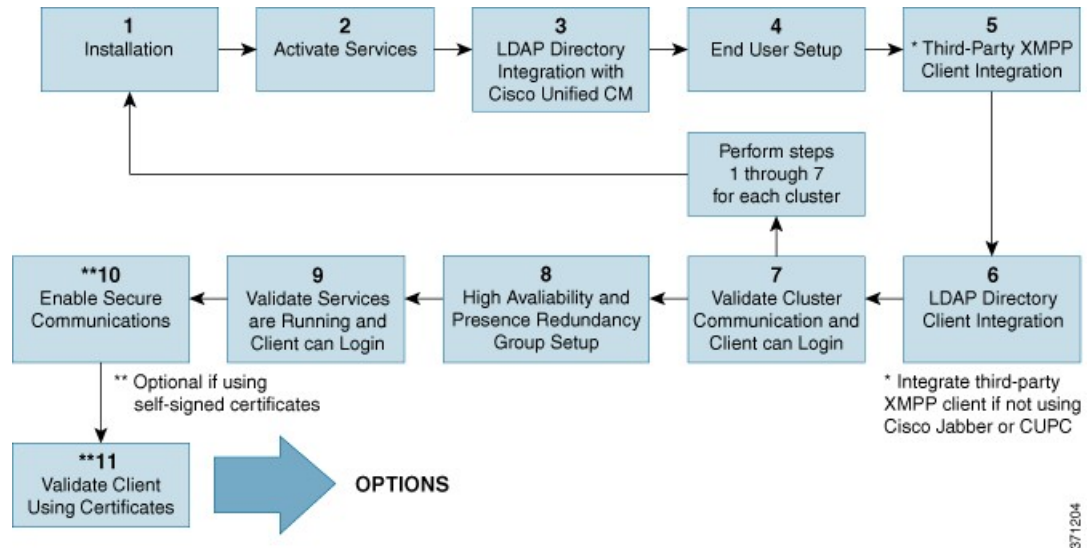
1
Installation

2
Activate Services

3
LDAP Directory Integration with Cisco Unified CM

4
End User Setup

5
* Third-Party XMPP Client Integration

Perform steps 1 through 7 for each cluster

6
LDAP Directory Client Integration

* Integrate third-party XMPP client if not using Cisco Jabber or CUPC

7
Validate Cluster Communication and Client can Login

8
High Avaliability and Presence Redundancy Group Setup

9
Validate Services are Running and Client can Login

**10
Enable Secure Communications

** Optional if using self-signed certificates

**11
Validate Client Using Certificates

OPTIONS

371204